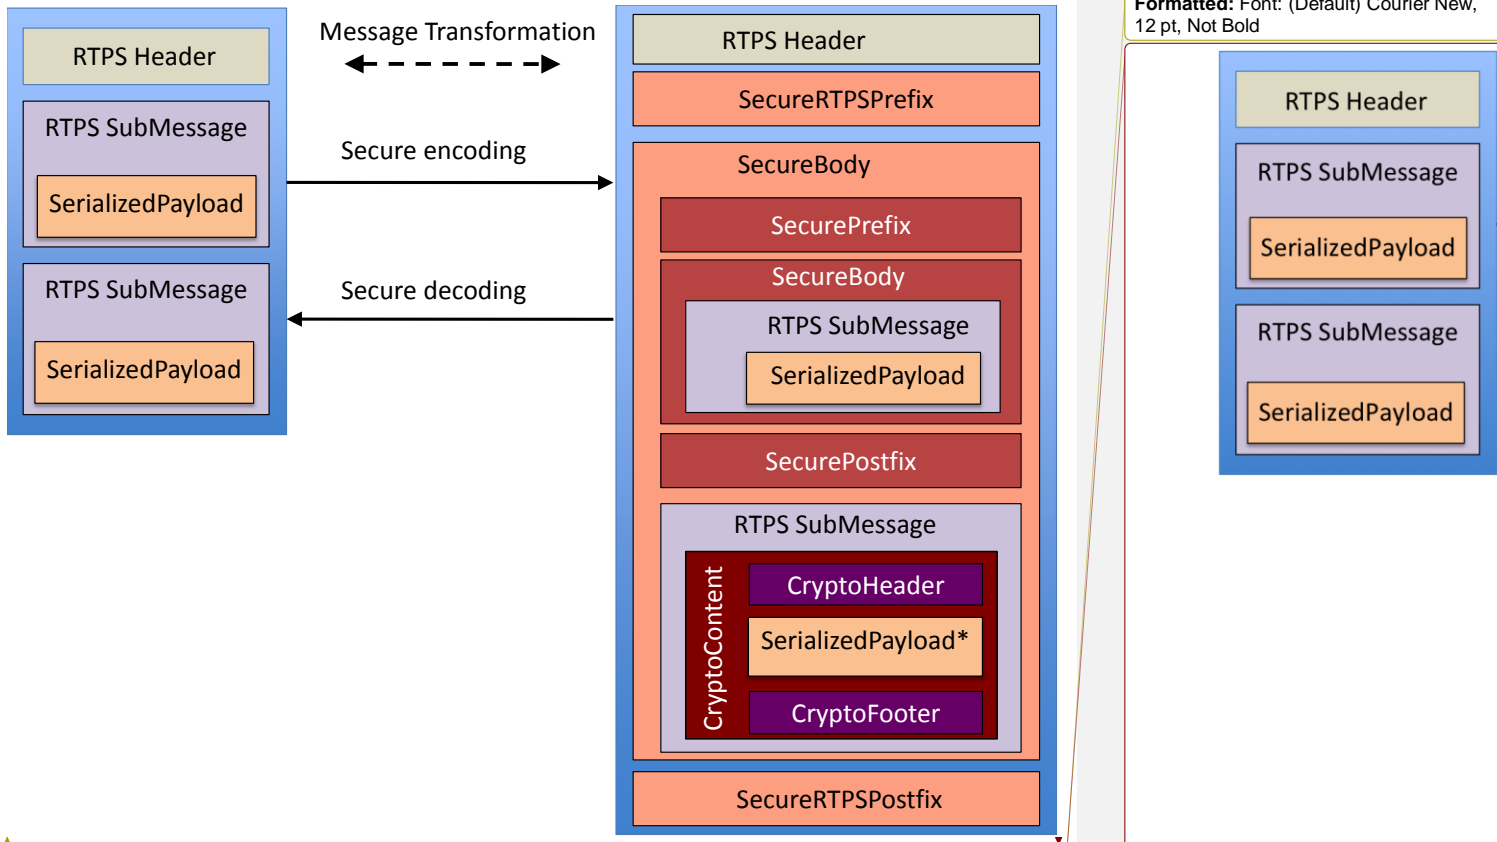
RTPS Header

RTPS SubMessage

SerializedPayload

RTPS SubMessage

SerializedPayload

Message Transformation

Secure encoding

Secure decoding

RTPS Header

SecureRTPSPrefix

SecureBody

SecurePrefix

SecureBody

RTPS SubMessage

SerializedPayload

SecurePostfix

RTPS SubMessage

CryptoContent

CryptoHeader

SerializedPayload*

CryptoFooter

SecureRTPSPostfix

Formatted: Font: (Default) Courier New, 12 pt, Not Bold

RTPS Header

RTPS SubMessage

SerializedPayload

RTPS SubMessage

SerializedPayload